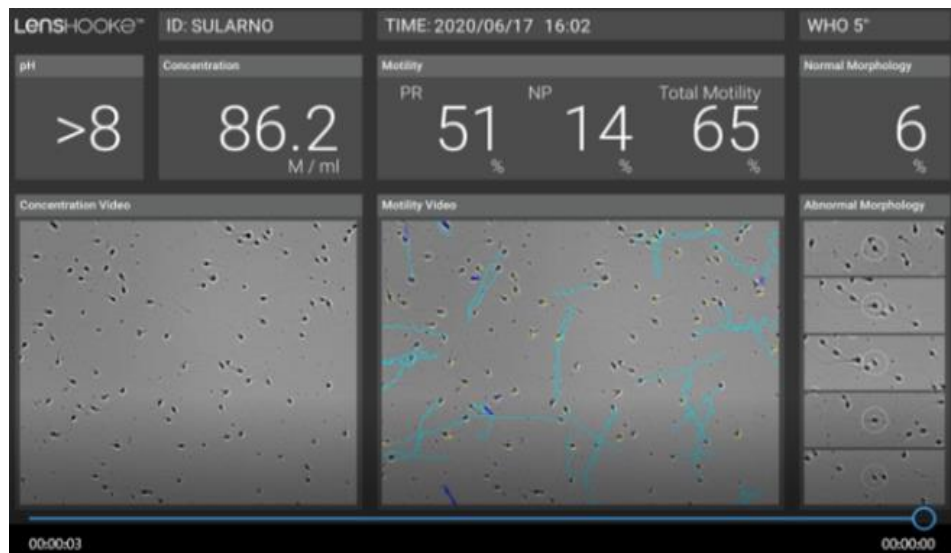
LensHOOKe™ ID: SULARNO TIME: 2020/06/17 16:02 WHO 5th

pH
>8

Concentration
86.2
M / ml

Motility
PR
51
%
NP
14
%
Total Motility
65
%

Normal Morphology
6
%

Concentration Video

Motility Video

Abnormal Morphology

00:00:03

00:00:00